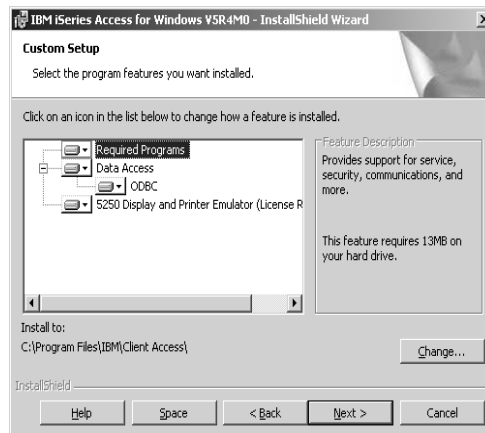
IBM iSeries Access for Windows V5R4M0 - InstallShield Wizard

Custom Setup

Select the program features you want installed.

Click on an icon in the list below to change how a feature is installed.

Required Programs
Data Access
ODBC
5250 Display and Printer Emulator (License R

Feature Description
Provides support for service, security, communications, and more.

This feature requires 13MB on your hard drive.

Install to:
C:\Program Files\IBM\Client Access\

Change...

InstallShield

Help
Space
< Back
Next >
Cancel